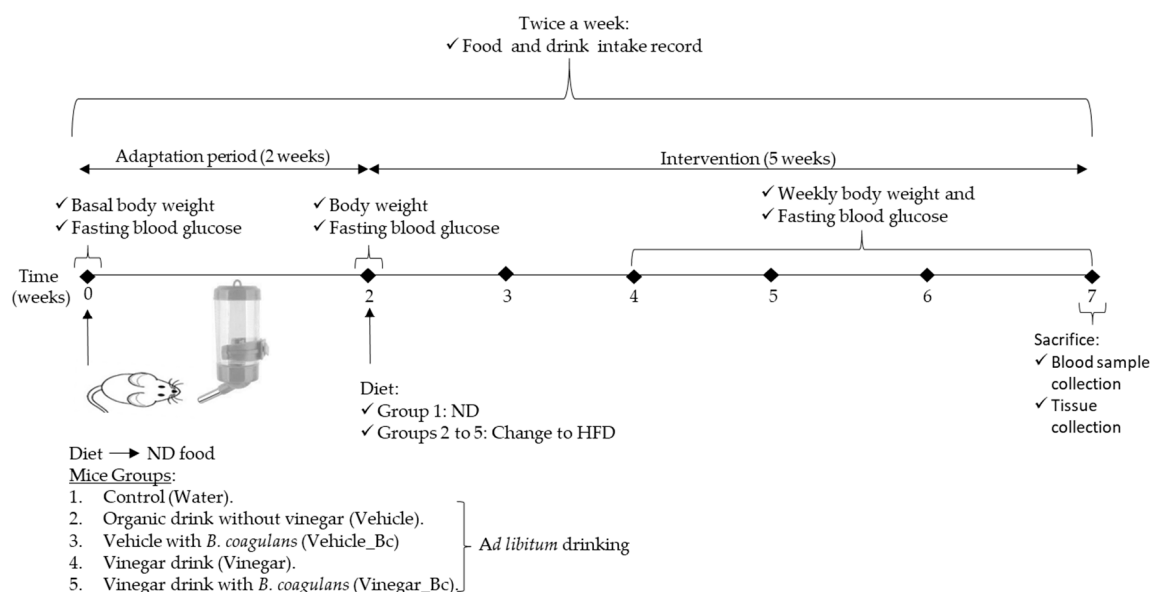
Twice a week:
✓ Food and drink intake record

Adaptation period (2 weeks)

Intervention (5 weeks)

✓ Basal body weight
✓ Fasting blood glucose

✓ Body weight
✓ Fasting blood glucose

✓ Weekly body weight and
✓ Fasting blood glucose

Time (weeks) 0 2 3 4 5 6 7

Diet:
✓ Group 1: ND
✓ Groups 2 to 5: Change to HFD

Sacrifice:
✓ Blood sample collection
✓ Tissue collection

Diet → ND food
Mice Groups:
1. Control (Water).
2. Organic drink without vinegar (Vehicle).
3. Vehicle with *B. coagulans* (Vehicle_Bc)
4. Vinegar drink (Vinegar).
5. Vinegar drink with *B. coagulans* (Vinegar_Bc).

Ad *libitum* drinking